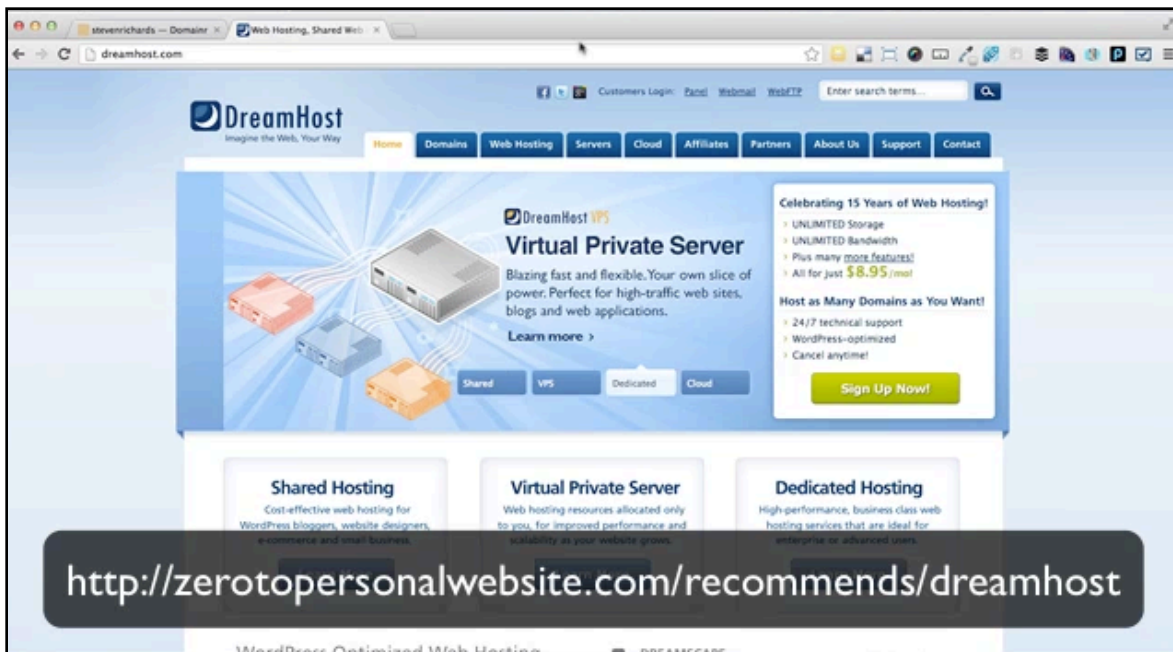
stevenrichards — Domainr × | Web Hosting, Shared Web ×

dreamhost.com

Customers Login: Panel Webmail WebFTP | Enter search terms...

DreamHost
Imagine the Web, Your Way

Home | Domains | Web Hosting | Servers | Cloud | Affiliates | Partners | About Us | Support | Contact

DreamHost VPS
Virtual Private Server
Blazing fast and flexible. Your own slice of power. Perfect for high-traffic web sites, blogs and web applications.
Learn more ›

Shared | VPS | Dedicated | Cloud

Celebrating 15 Years of Web Hosting!
› UNLIMITED Storage
› UNLIMITED Bandwidth
› Plus many more features!
› All for just $8.95/mo!

Host as Many Domains as You Want!
› 24/7 technical support
› WordPress-optimized
› Cancel anytime!

Sign Up Now!

Shared Hosting
Cost-effective web hosting for WordPress bloggers, website designers, e-commerce and small business.

Virtual Private Server
Web hosting resources allocated only to you, for improved performance and scalability as your website grows.

Dedicated Hosting
High-performance, business class web hosting services that are ideal for enterprise or advanced users.

http://zerotopersonalwebsite.com/recommends/dreamhost

WordPress Optimized Web Hosting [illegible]
DREAMSCAPE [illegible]